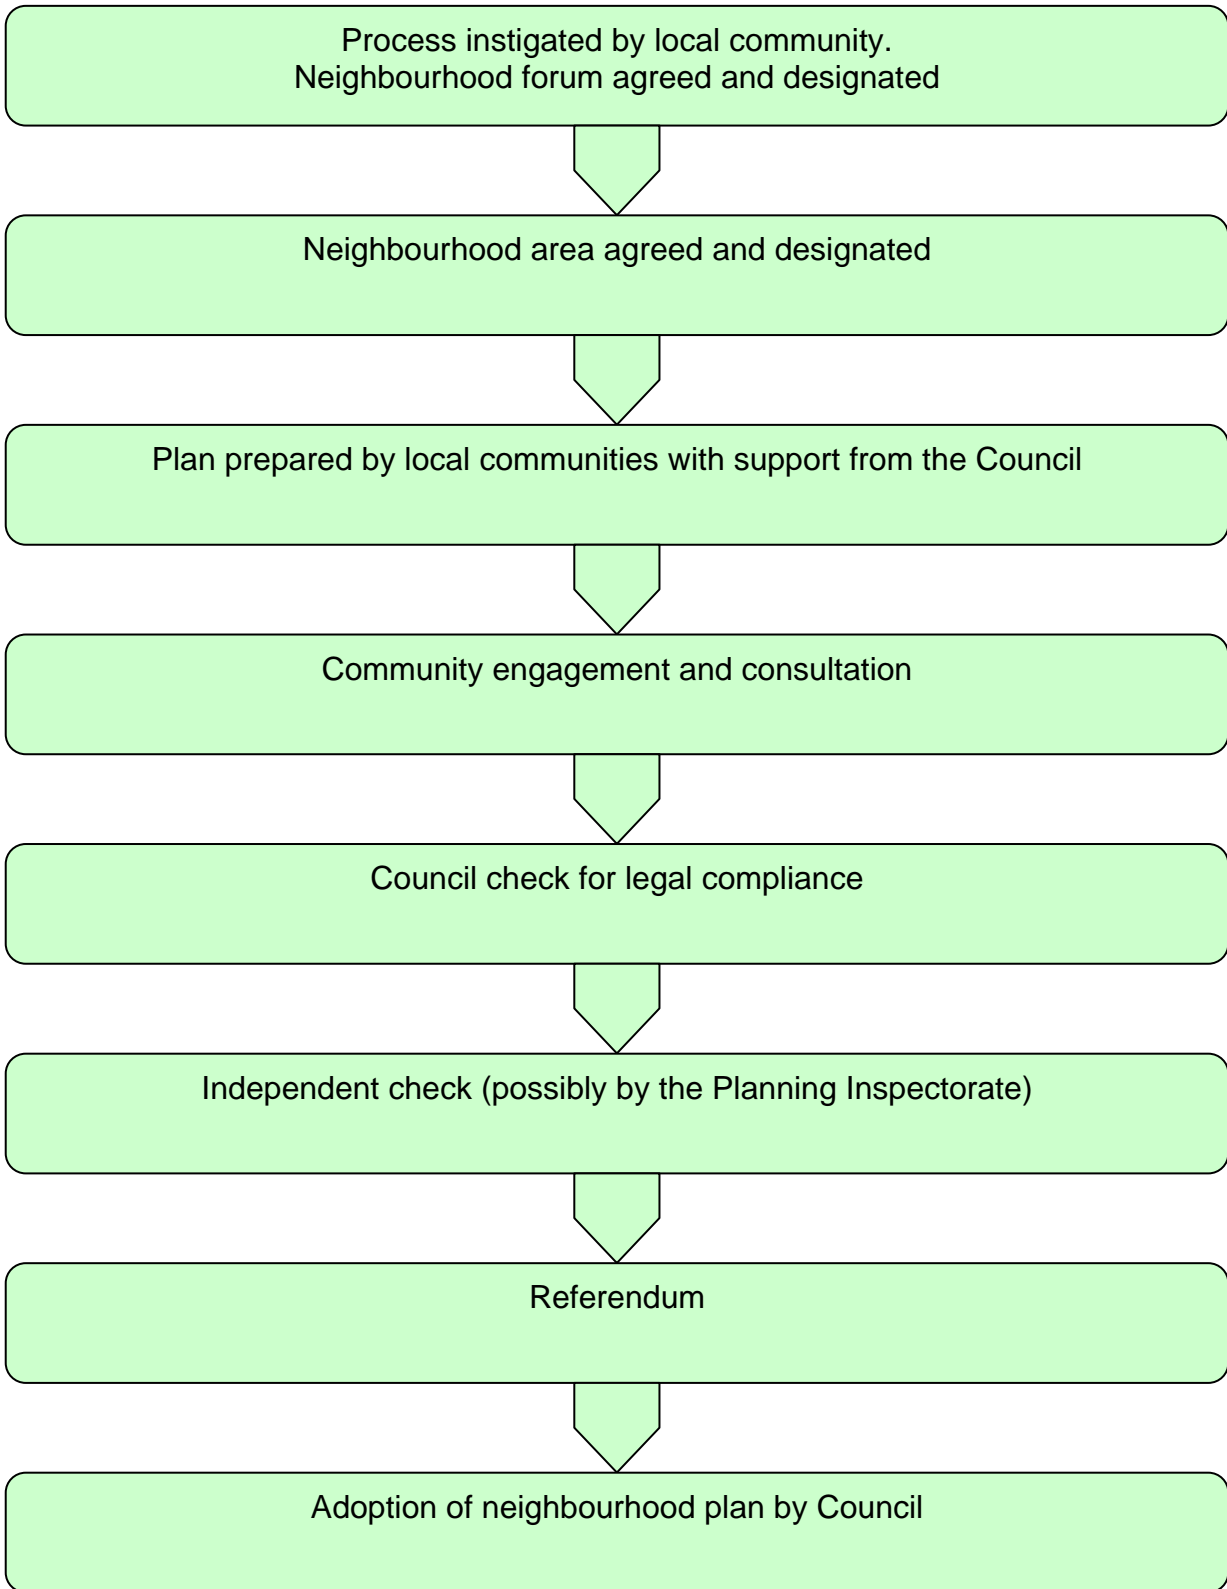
Process instigated by local community.
Neighbourhood forum agreed and designated

Neighbourhood area agreed and designated

Plan prepared by local communities with support from the Council

Community engagement and consultation

Council check for legal compliance

Independent check (possibly by the Planning Inspectorate)

Referendum

Adoption of neighbourhood plan by Council